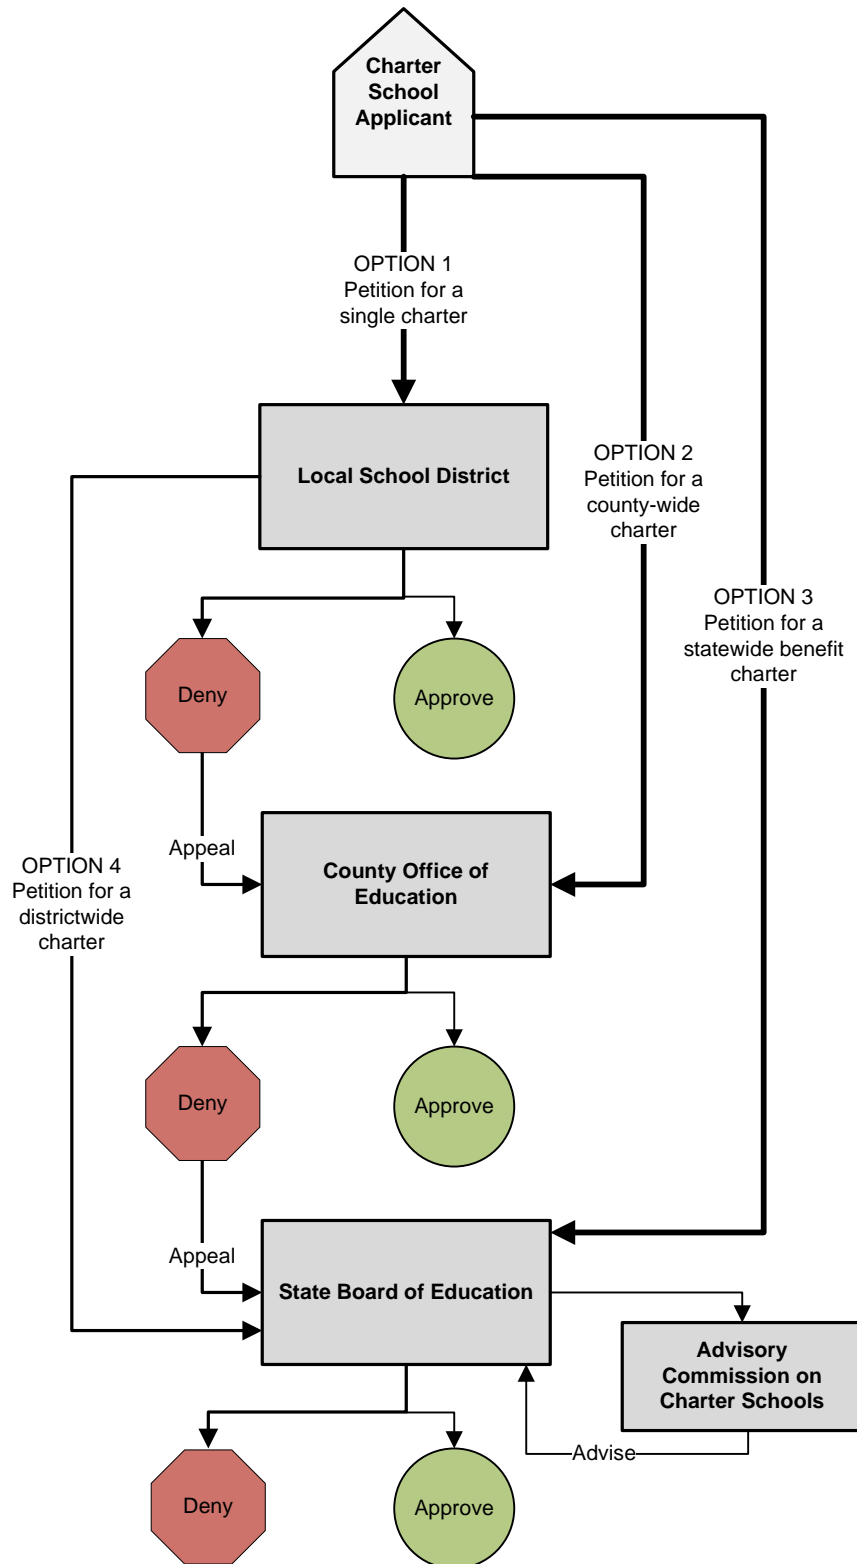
Charter School Applicant

OPTION 1
Petition for a single charter

OPTION 2
Petition for a county-wide charter

OPTION 3
Petition for a statewide benefit charter

Local School District

Deny

Approve

Appeal

OPTION 4
Petition for a districtwide charter

County Office of Education

Deny

Approve

Appeal

State Board of Education

Advisory Commission on Charter Schools

Advise

Deny

Approve